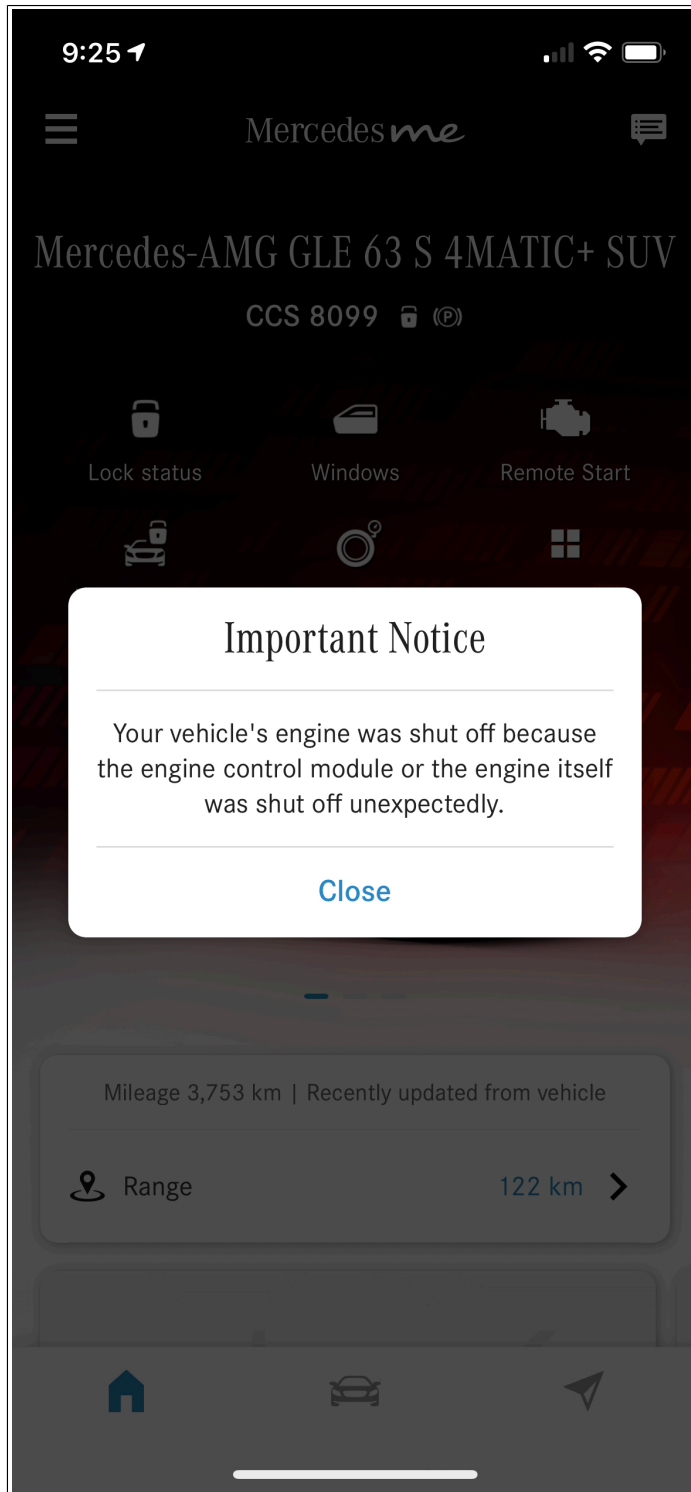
9:25

Mercedes me

Mercedes-AMG GLE 63 S 4MATIC+ SUV

CCS 8099

Lock status

Windows

Remote Start

Important Notice

Your vehicle's engine was shut off because the engine control module or the engine itself was shut off unexpectedly.

Close

Mileage 3,753 km | Recently updated from vehicle

Range

122 km